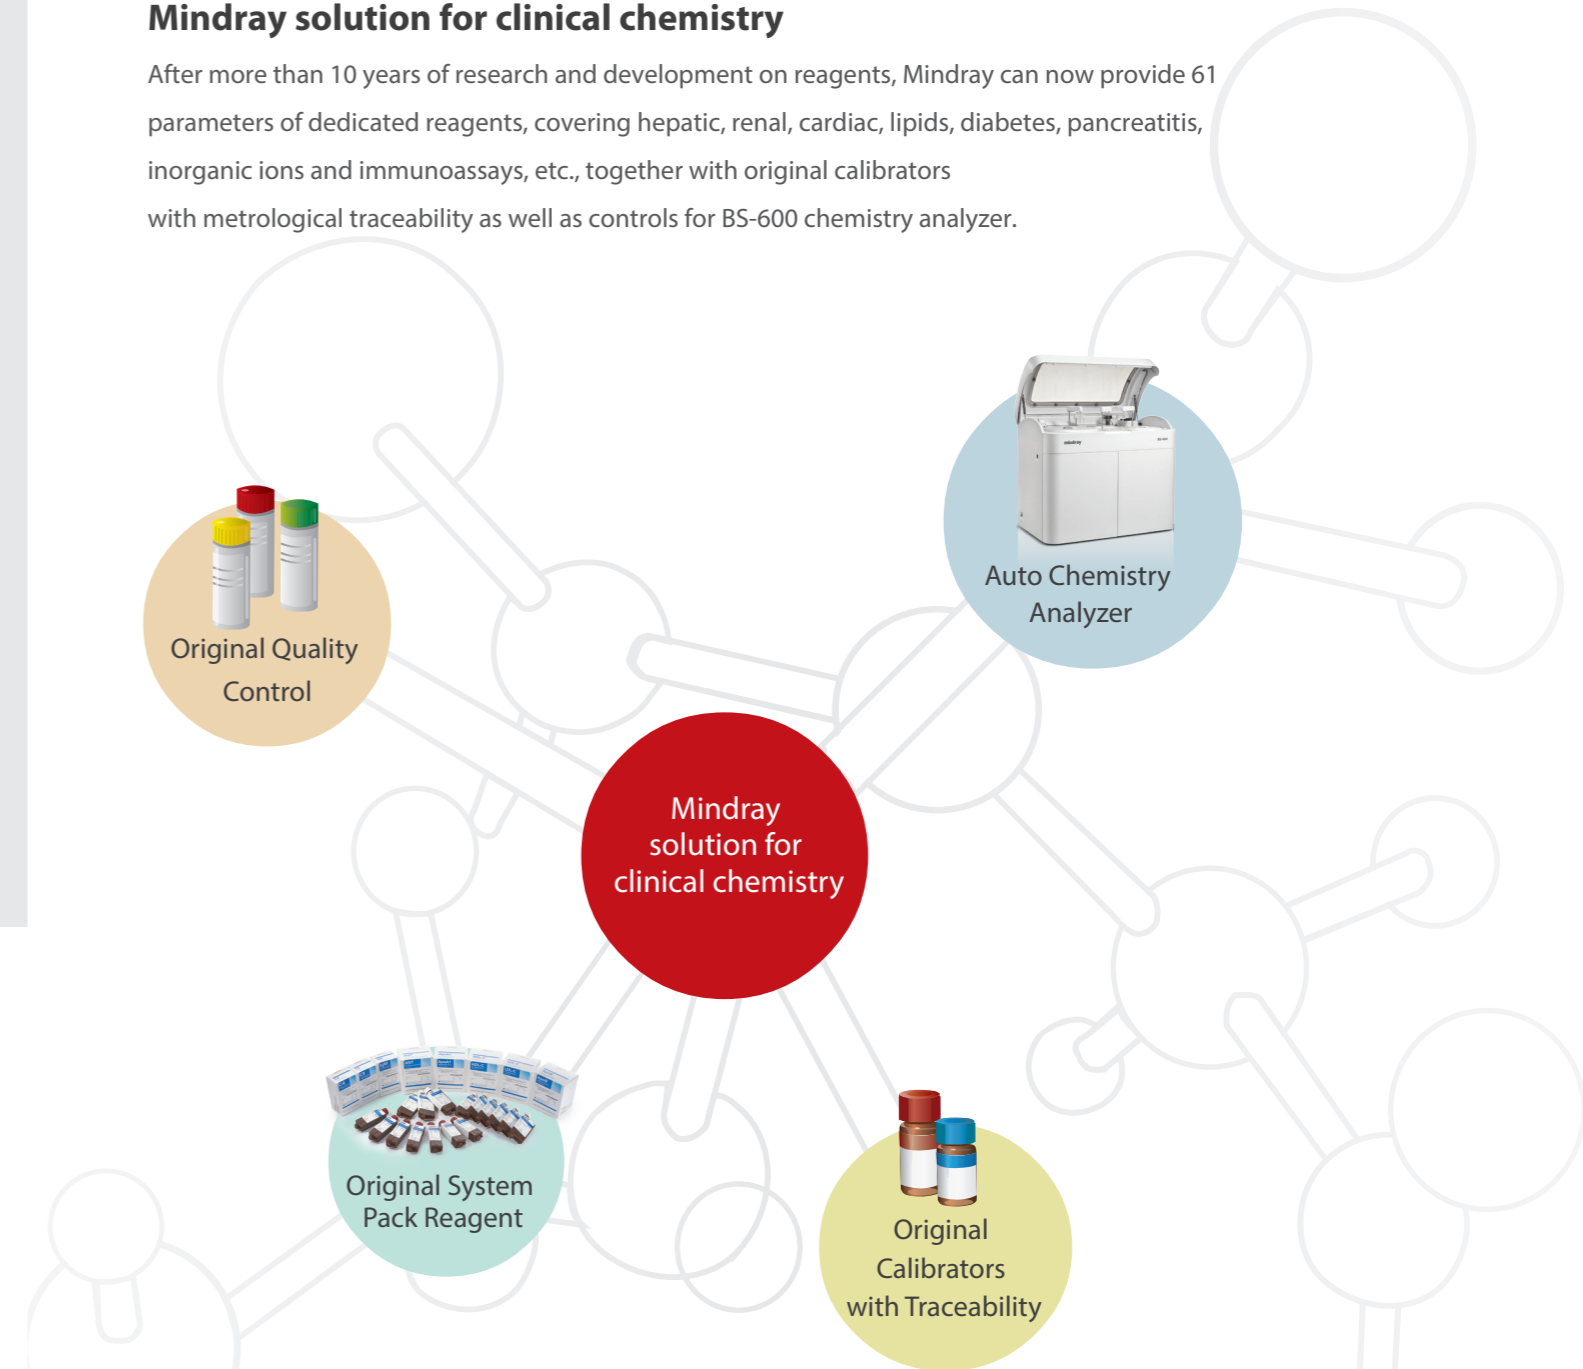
Mindray solution for clinical chemistry

After more than 10 years of research and development on reagents, Mindray can now provide 61 parameters of dedicated reagents, covering hepatic, renal, cardiac, lipids, diabetes, pancreatitis, inorganic ions and immunoassays, etc., together with original calibrators with metrological traceability as well as controls for BS-600 chemistry analyzer.

Auto Chemistry Analyzer

Original Quality Control

Mindray solution for clinical chemistry

Original System Pack Reagent

Original Calibrators with Traceability